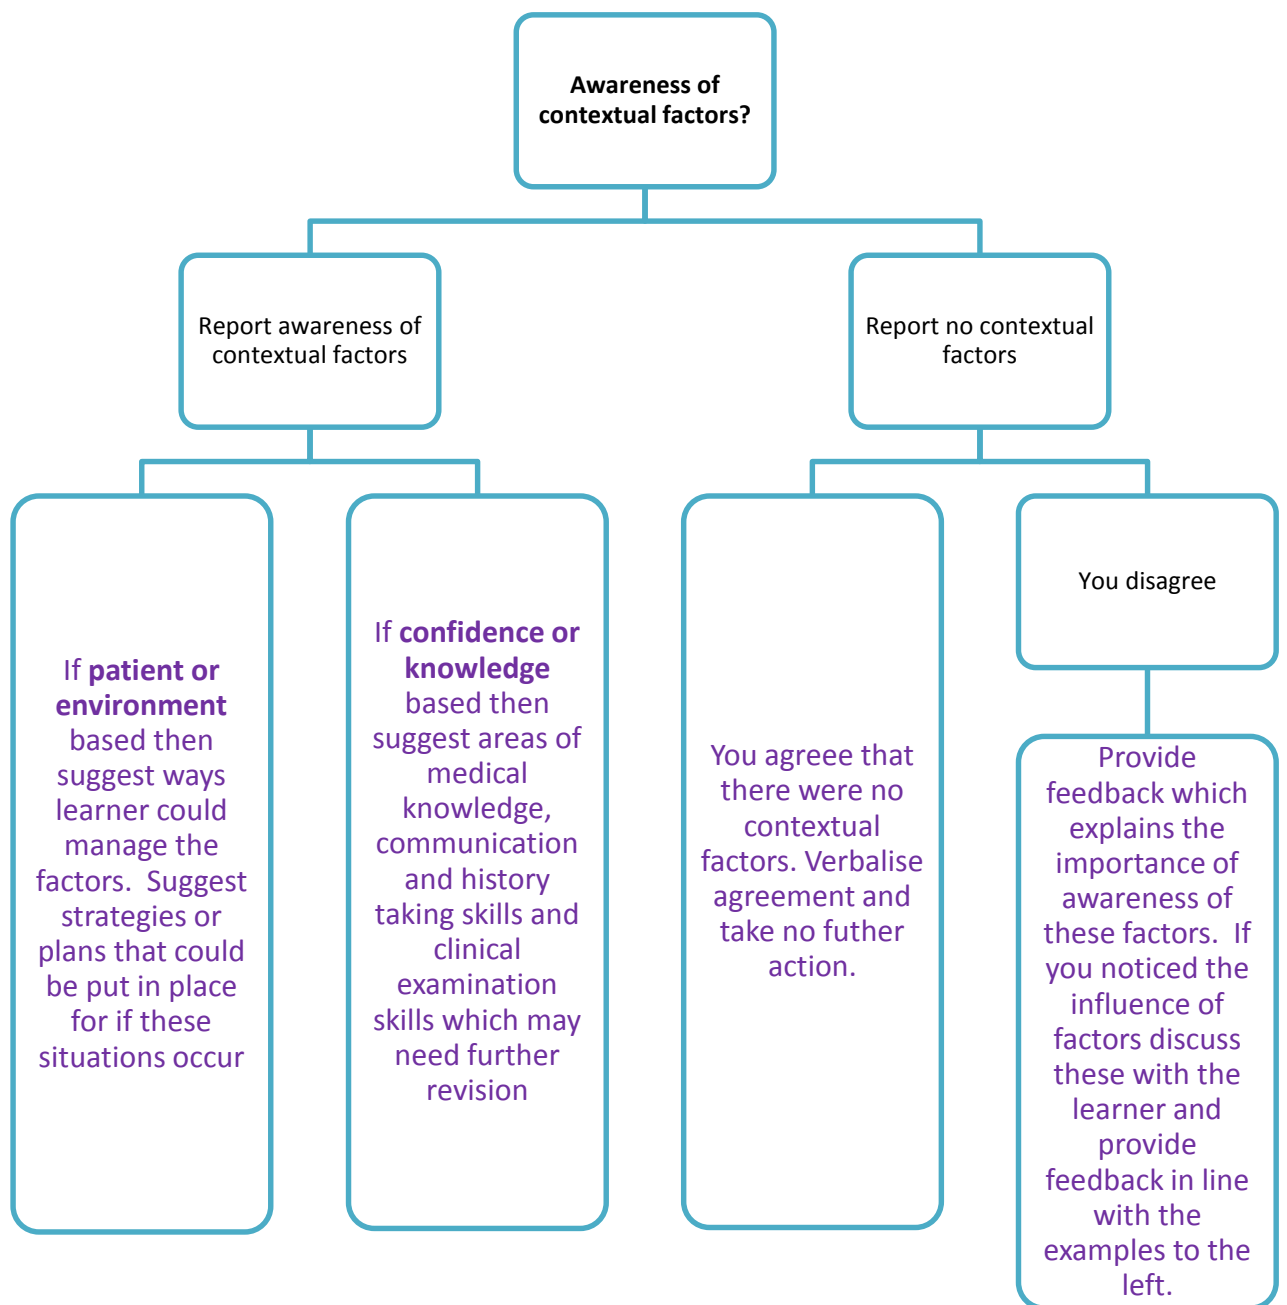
Awareness of contextual factors?

Report awareness of contextual factors

Report no contextual factors

If patient or environment based then suggest ways learner could manage the factors. Suggest strategies or plans that could be put in place for if these situations occur

If confidence or knowledge based then suggest areas of medical knowledge, communication and history taking skills and clinical examination skills which may need further revision

You agreee that there were no contextual factors. Verbalise agreement and take no futher action.

You disagree

Provide feedback which explains the importance of awareness of these factors. If you noticed the influence of factors discuss these with the learner and provide feedback in line with the examples to the left.